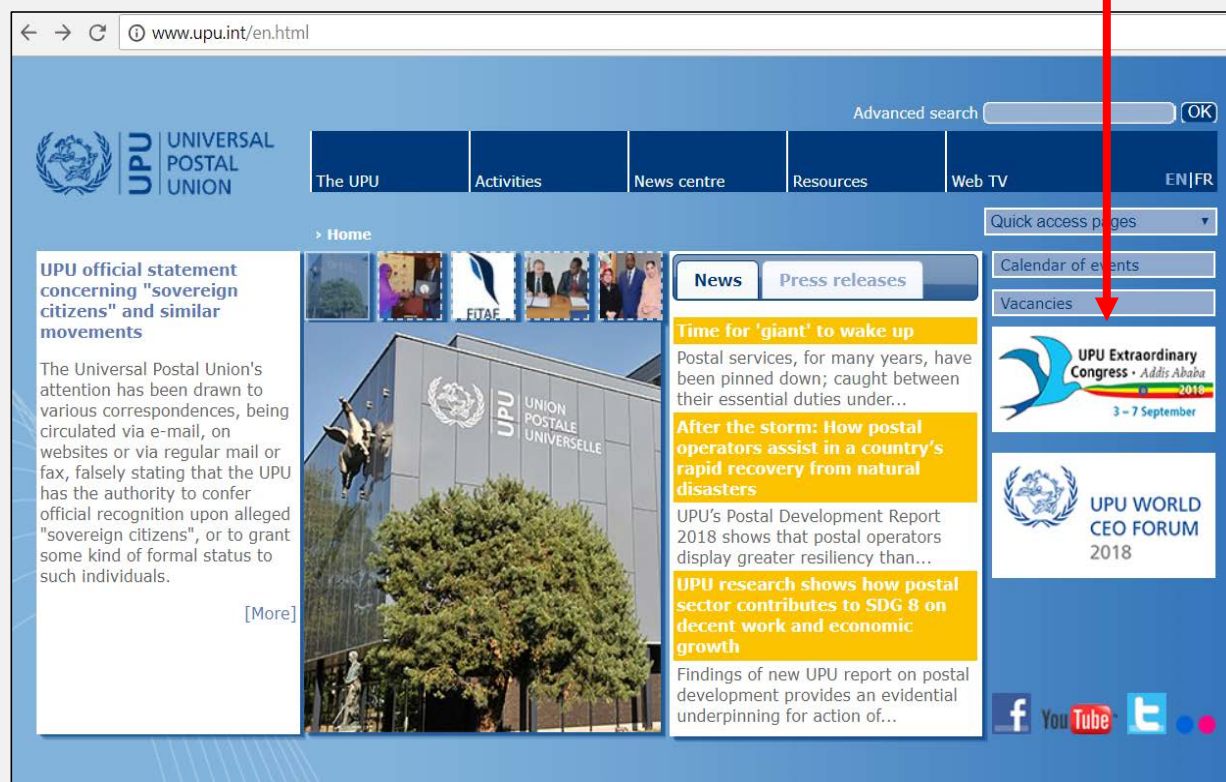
www.upu.int/en.html

Advanced search OK

UPU UNIVERSAL POSTAL UNION

The UPU | Activities | News centre | Resources | Web TV | EN|FR

› Home

Quick access pages

UPU official statement concerning "sovereign citizens" and similar movements

The Universal Postal Union's attention has been drawn to various correspondences, being circulated via e-mail, on websites or via regular mail or fax, falsely stating that the UPU has the authority to confer official recognition upon alleged "sovereign citizens", or to grant some kind of formal status to such individuals.

[More]

FITAF

UPU UNION POSTALE UNIVERSELLE

News | Press releases

Time for 'giant' to wake up

Postal services, for many years, have been pinned down; caught between their essential duties under...

After the storm: How postal operators assist in a country's rapid recovery from natural disasters

UPU's Postal Development Report 2018 shows that postal operators display greater resiliency than...

UPU research shows how postal sector contributes to SDG 8 on decent work and economic growth

Findings of new UPU report on postal development provides an evidential underpinning for action of...

Calendar of events

Vacancies

UPU Extraordinary Congress • Addis Ababa 2018 3 – 7 September

UPU WORLD CEO FORUM 2018

You Tube